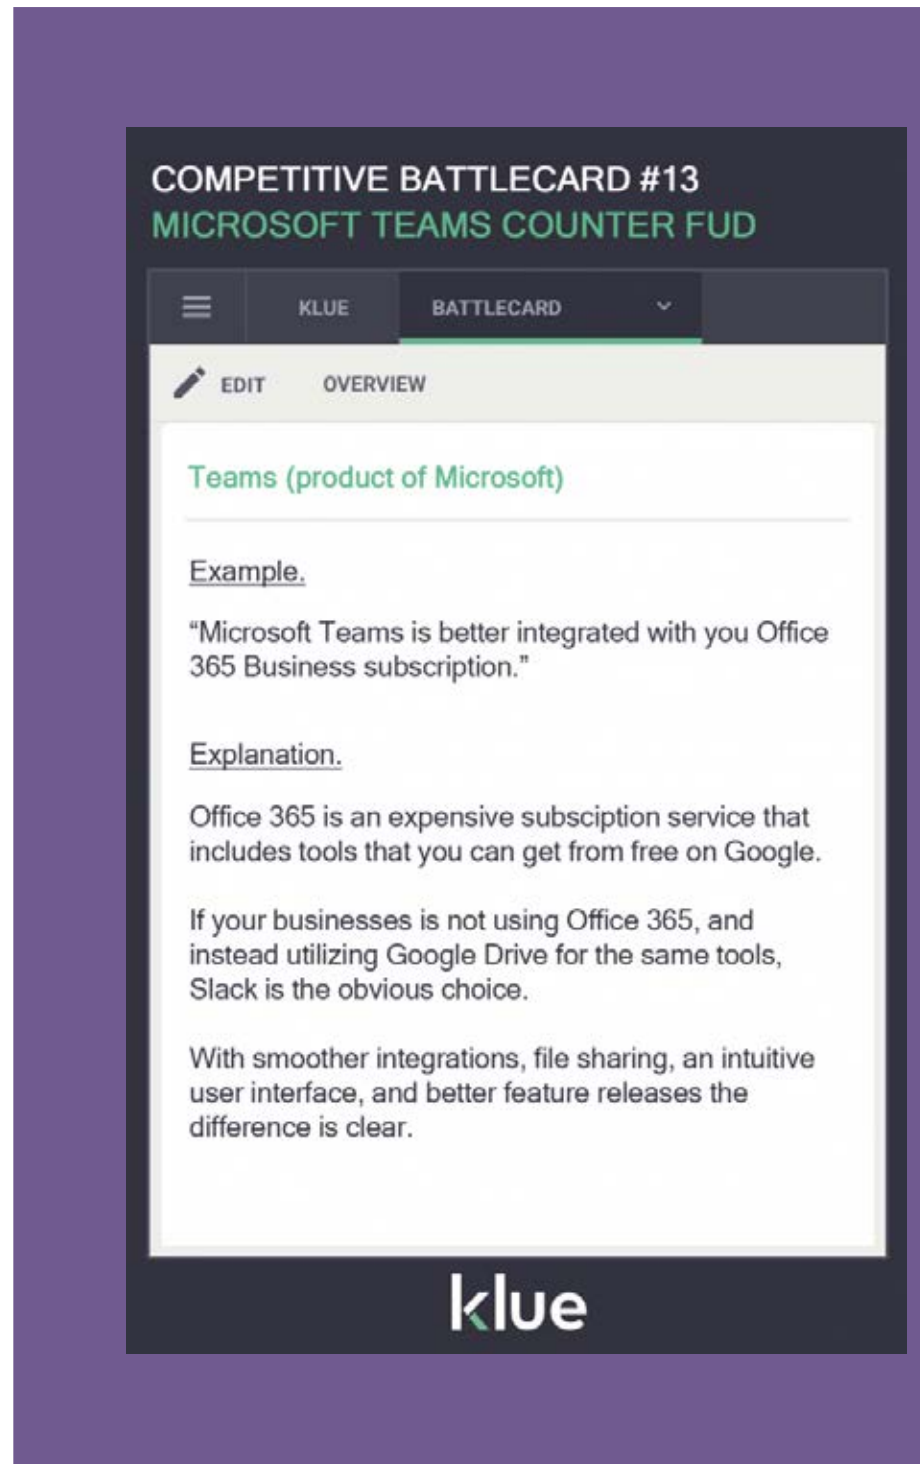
COMPETITIVE BATTLECARD #13
MICROSOFT TEAMS COUNTER FUD

KLUE BATTLECARD

EDIT OVERVIEW

Teams (product of Microsoft)

Example.

“Microsoft Teams is better integrated with you Office 365 Business subscription.”

Explanation.

Office 365 is an expensive subsciption service that includes tools that you can get from free on Google.

If your businesses is not using Office 365, and instead utilizing Google Drive for the same tools, Slack is the obvious choice.

With smoother integrations, file sharing, an intuitive user interface, and better feature releases the difference is clear.

klue